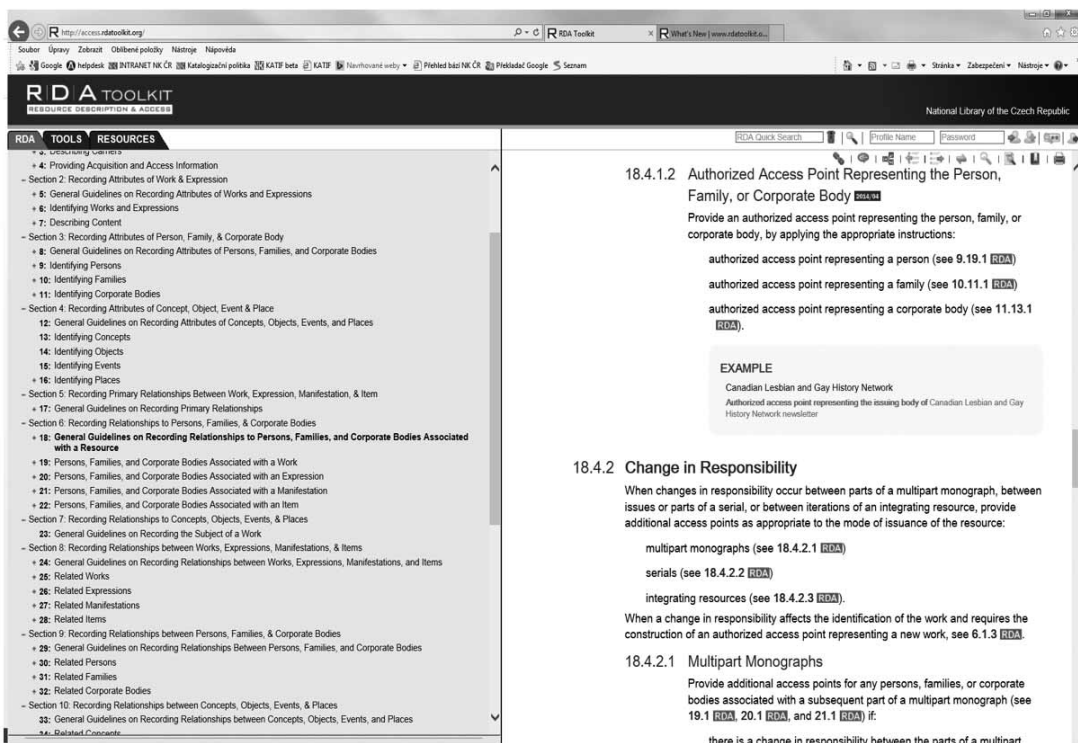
http://access.rdatoolkit.org/
RDA Toolkit
What's New | www.rdatoolkit.o...
Soubor Úpravy Zobrazit Oblíbené položky Nástroje Nápověda
Google helpdesk INTRANET NK ČR Katalogizační politika KATIF beta KATIF Navrhované weby Přehled bází NK ČR Překladač Google Seznam
Stránka Zabezpečení Nástroje

RDA TOOLKIT
RESOURCE DESCRIPTION & ACCESS
National Library of the Czech Republic

RDA TOOLS RESOURCES
RDA Quick Search Profile Name Password

+ 4: Providing Acquisition and Access Information
– Section 2: Recording Attributes of Work & Expression
+ 5: General Guidelines on Recording Attributes of Works and Expressions
+ 6: Identifying Works and Expressions
+ 7: Describing Content
– Section 3: Recording Attributes of Person, Family, & Corporate Body
+ 8: General Guidelines on Recording Attributes of Persons, Families, and Corporate Bodies
+ 9: Identifying Persons
+ 10: Identifying Families
+ 11: Identifying Corporate Bodies
– Section 4: Recording Attributes of Concept, Object, Event & Place
12: General Guidelines on Recording Attributes of Concepts, Objects, Events, and Places
13: Identifying Concepts
14: Identifying Objects
15: Identifying Events
+ 16: Identifying Places
– Section 5: Recording Primary Relationships Between Work, Expression, Manifestation, & Item
+ 17: General Guidelines on Recording Primary Relationships
– Section 6: Recording Relationships to Persons, Families, & Corporate Bodies
+ 18: General Guidelines on Recording Relationships to Persons, Families, and Corporate Bodies Associated with a Resource
+ 19: Persons, Families, and Corporate Bodies Associated with a Work
+ 20: Persons, Families, and Corporate Bodies Associated with an Expression
+ 21: Persons, Families, and Corporate Bodies Associated with a Manifestation
+ 22: Persons, Families, and Corporate Bodies Associated with an Item
– Section 7: Recording Relationships to Concepts, Objects, Events, & Places
23: General Guidelines on Recording the Subject of a Work
– Section 8: Recording Relationships between Works, Expressions, Manifestations, & Items
+ 24: General Guidelines on Recording Relationships between Works, Expressions, Manifestations, and Items
+ 25: Related Works
+ 26: Related Expressions
+ 27: Related Manifestations
+ 28: Related Items
– Section 9: Recording Relationships between Persons, Families, & Corporate Bodies
+ 29: General Guidelines on Recording Relationships Between Persons, Families, and Corporate Bodies
+ 30: Related Persons
+ 31: Related Families
+ 32: Related Corporate Bodies
– Section 10: Recording Relationships between Concepts, Objects, Events, & Places
33: General Guidelines on Recording Relationships between Concepts, Objects, Events, and Places
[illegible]

18.4.1.2 Authorized Access Point Representing the Person, Family, or Corporate Body 2014/04
Provide an authorized access point representing the person, family, or corporate body, by applying the appropriate instructions:

authorized access point representing a person (see 9.19.1 RDA)

authorized access point representing a family (see 10.11.1 RDA)

authorized access point representing a corporate body (see 11.13.1 RDA).

EXAMPLE
Canadian Lesbian and Gay History Network
Authorized access point representing the issuing body of Canadian Lesbian and Gay History Network newsletter

18.4.2 Change in Responsibility
When changes in responsibility occur between parts of a multipart monograph, between issues or parts of a serial, or between iterations of an integrating resource, provide additional access points as appropriate to the mode of issuance of the resource:

multipart monographs (see 18.4.2.1 RDA)

serials (see 18.4.2.2 RDA)

integrating resources (see 18.4.2.3 RDA).

When a change in responsibility affects the identification of the work and requires the construction of an authorized access point representing a new work, see 6.1.3 RDA.

18.4.2.1 Multipart Monographs
Provide additional access points for any persons, families, or corporate bodies associated with a subsequent part of a multipart monograph (see 19.1 RDA, 20.1 RDA, and 21.1 RDA) if:

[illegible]